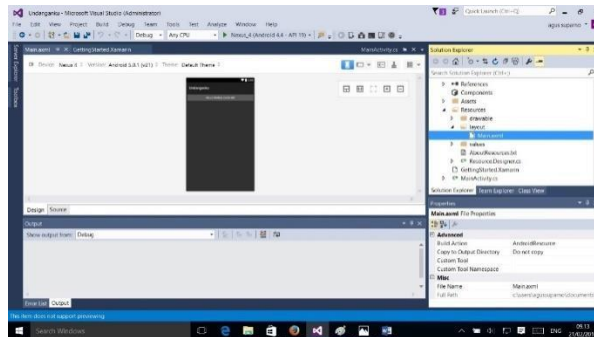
Undangan​ku - Microsoft Visual Studio (Administrator)
Quick Launch (Ctrl+Q)
File Edit View Project Build Debug Team Tools Test Analyze Window Help
agus supanso
Debug Any CPU Nexus_4 (Android 4.4 - API 19)
Main.axml GettingStarted.Xamarin
MainActivity.cs
Device: Nexus 4 Version: Android 5.0.1 (v21) Theme: Default Theme
Undanganku
Design Source
Output
Show output from: Debug
Error List Output
This item does not support previewing
Solution Explorer
Search Solution Explorer (Ctrl+;)
References
Components
Assets
Resources
drawable
layout
Main.axml
values
AboutResources.txt
Resource.Designer.cs
GettingStarted.Xamarin
MainActivity.cs
Solution Explorer Team Explorer Class View
Properties
Main.axml File Properties
Advanced
Build Action AndroidResource
Copy to Output Directory Do not copy
Custom Tool
Custom Tool Namespace
Misc
File Name Main.axml
Full Path c:\users\agus\supanso\documents
Search Windows
ENG 09.13 21/02/2016